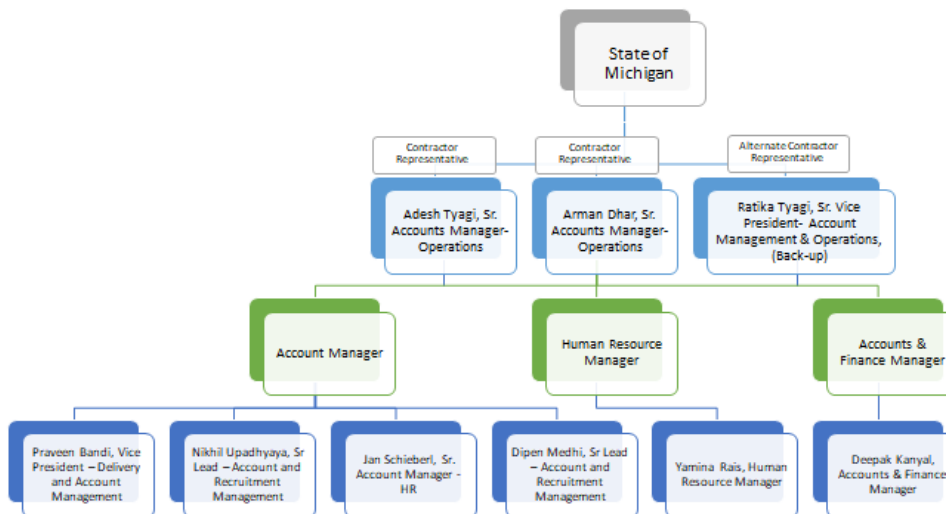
State of Michigan

Contractor Representative

Contractor Representative

Alternate Contractor Representative

Adesh Tyagi, Sr. Accounts Manager-Operations

Arman Dhar, Sr. Accounts Manager-Operations

Ratika Tyagi, Sr. Vice President- Account Management & Operations, (Back-up)

Account Manager

Human Resource Manager

Accounts & Finance Manager

Praveen Bandi, Vice President – Delivery and Account Management

Nikhil Upadhyaya, Sr Lead – Account and Recruitment Management

Jan Schieberl, Sr. Account Manager - HR

Dipen Medhi, Sr Lead – Account and Recruitment Management

Yamina Rais, Human Resource Manager

Deepak Kanyal, Accounts & Finance Manager